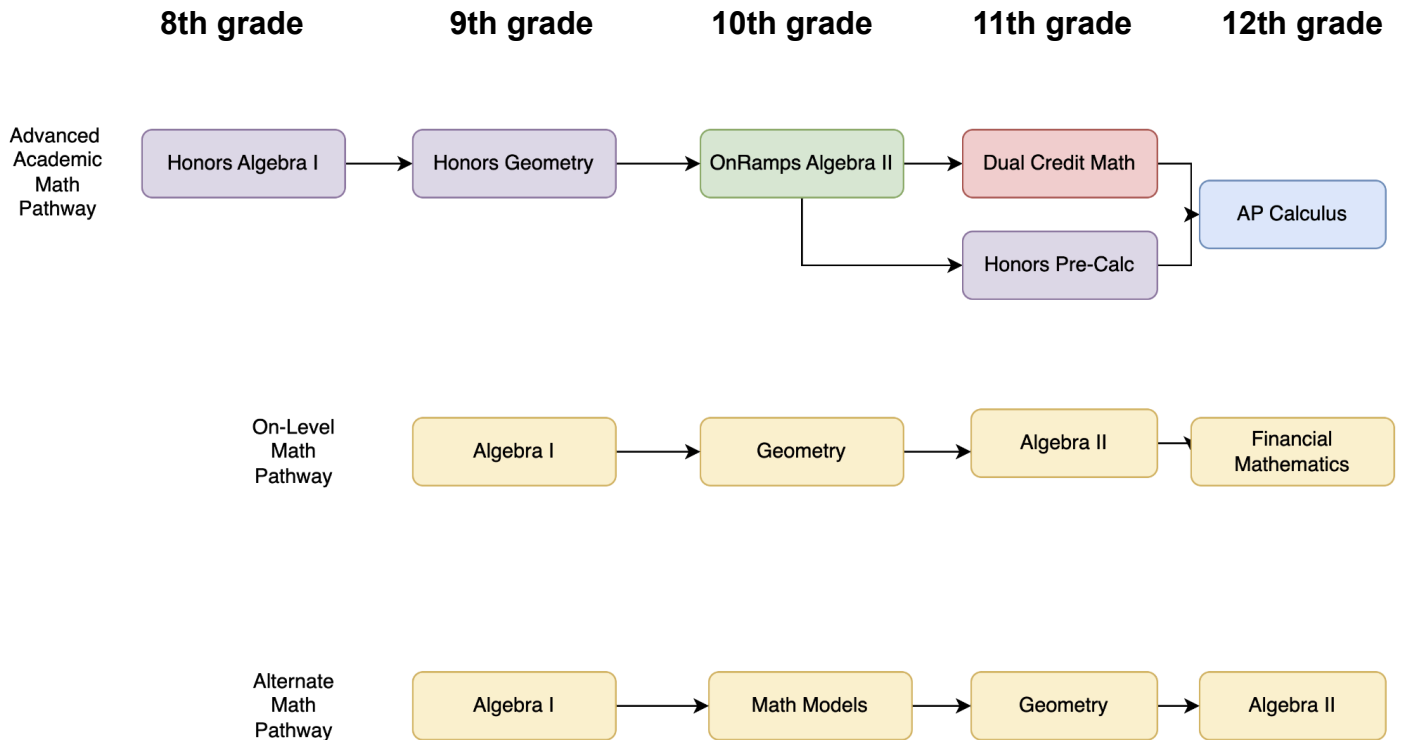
8th grade
9th grade
10th grade
11th grade
12th grade

Advanced Academic Math Pathway
Honors Algebra I
Honors Geometry
OnRamps Algebra II
Dual Credit Math
Honors Pre-Calc
AP Calculus

On-Level Math Pathway
Algebra I
Geometry
Algebra II
Financial Mathematics

Alternate Math Pathway
Algebra I
Math Models
Geometry
Algebra II